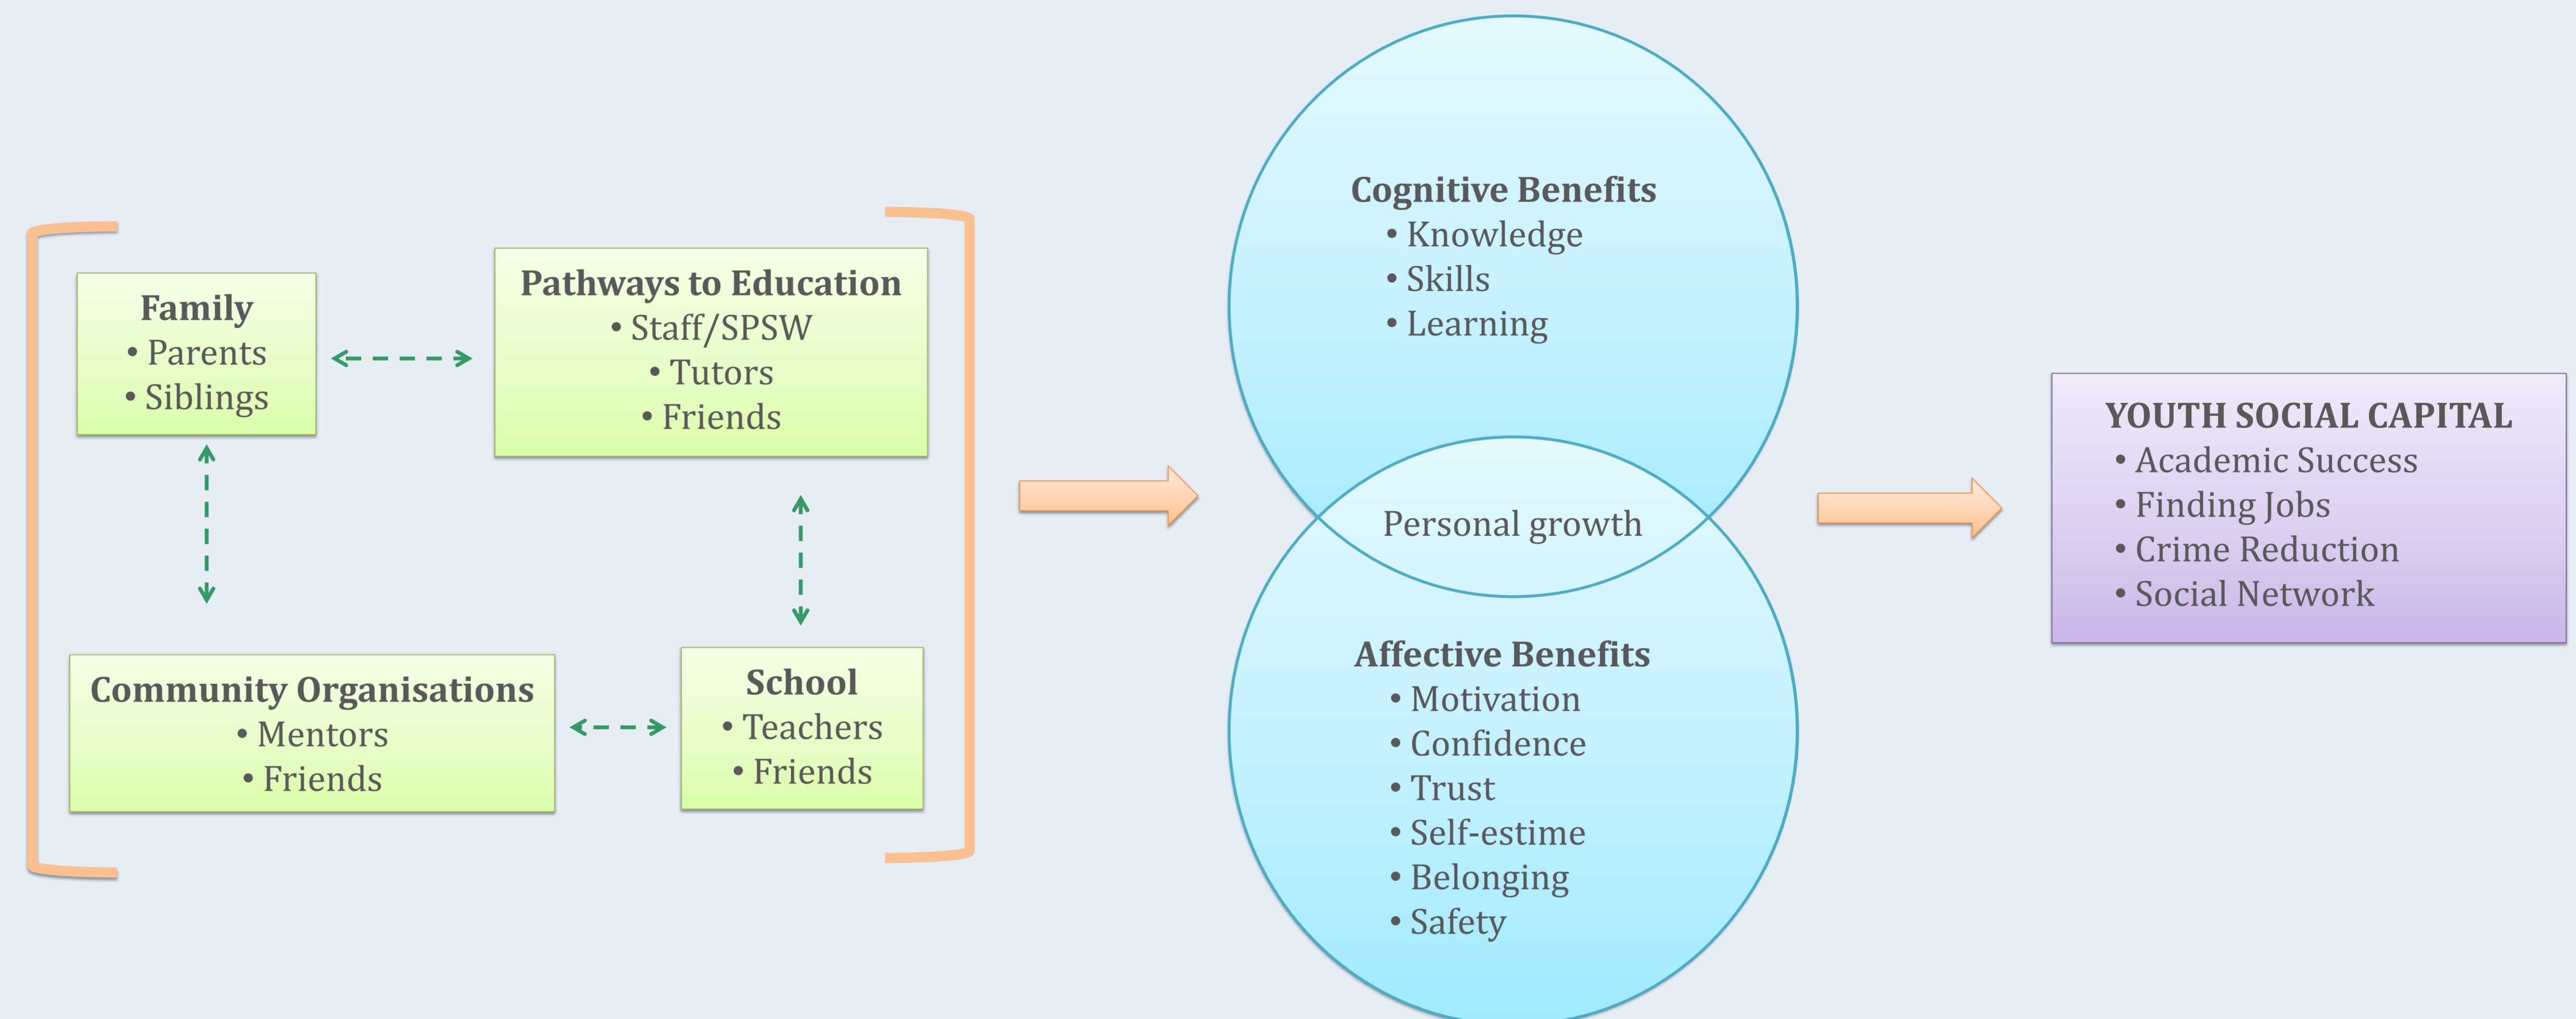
Family
• Parents
• Siblings

Pathways to Education
• Staff/SPSW
• Tutors
• Friends

Community Organisations
• Mentors
• Friends

School
• Teachers
• Friends

Cognitive Benefits
• Knowledge
• Skills
• Learning

Personal growth

Affective Benefits
• Motivation
• Confidence
• Trust
• Self-estime
• Belonging
• Safety

YOUTH SOCIAL CAPITAL
• Academic Success
• Finding Jobs
• Crime Reduction
• Social Network